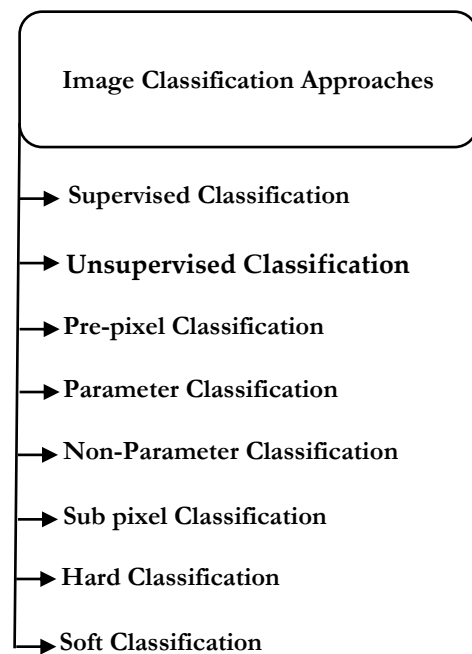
Image Classification Approaches

Supervised Classification

Unsupervised Classification

Pre-pixel Classification

Parameter Classification

Non-Parameter Classification

Sub pixel Classification

Hard Classification

Soft Classification